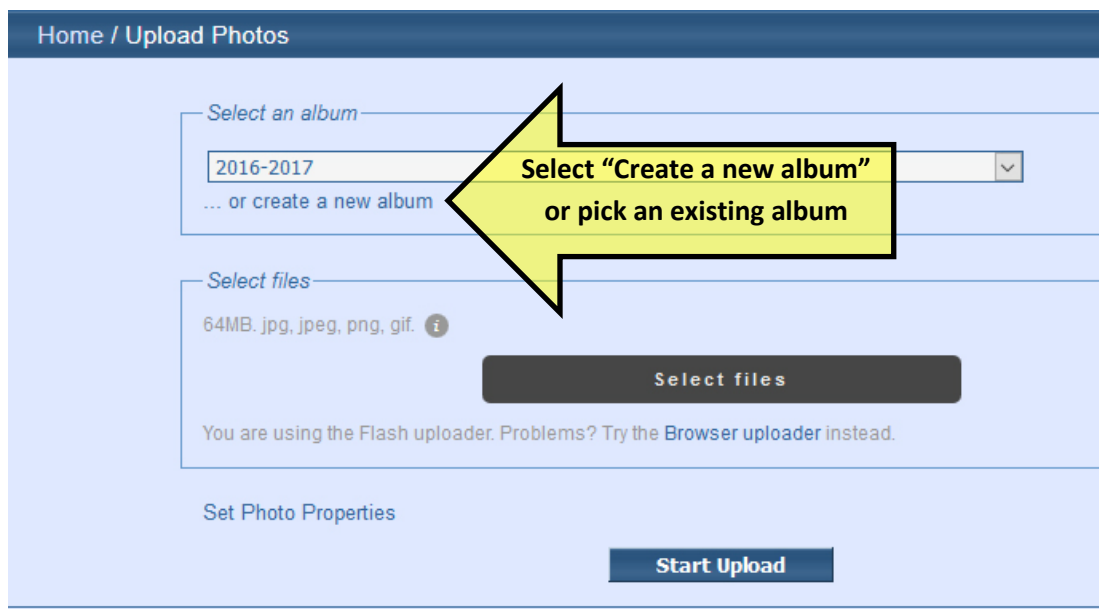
Home / Upload Photos

Select an album

2016-2017

... or create a new album

Select “Create a new album” or pick an existing album

Select files

64MB. jpg, jpeg, png, gif.

Select files

You are using the Flash uploader. Problems? Try the Browser uploader instead.

Set Photo Properties

Start Upload